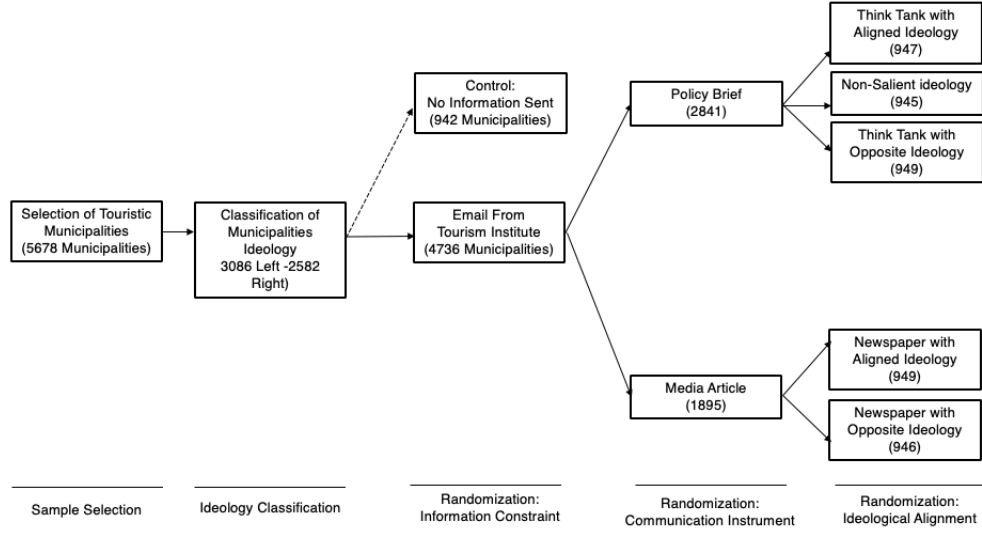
Selection of Touristic Municipalities (5678 Municipalities)

Classification of Municipalities Ideology 3086 Left -2582 Right)

Control: No Information Sent (942 Municipalities)

Email From Tourism Institute (4736 Municipalities)

Policy Brief (2841)

Think Tank with Aligned Ideology (947)

Non-Salient ideology (945)

Think Tank with Opposite Ideology (949)

Media Article (1895)

Newspaper with Aligned Ideology (949)

Newspaper with Opposite Ideology (946)

Sample Selection

Ideology Classification

Randomization: Information Constraint

Randomization: Communication Instrument

Randomization: Ideological Alignment